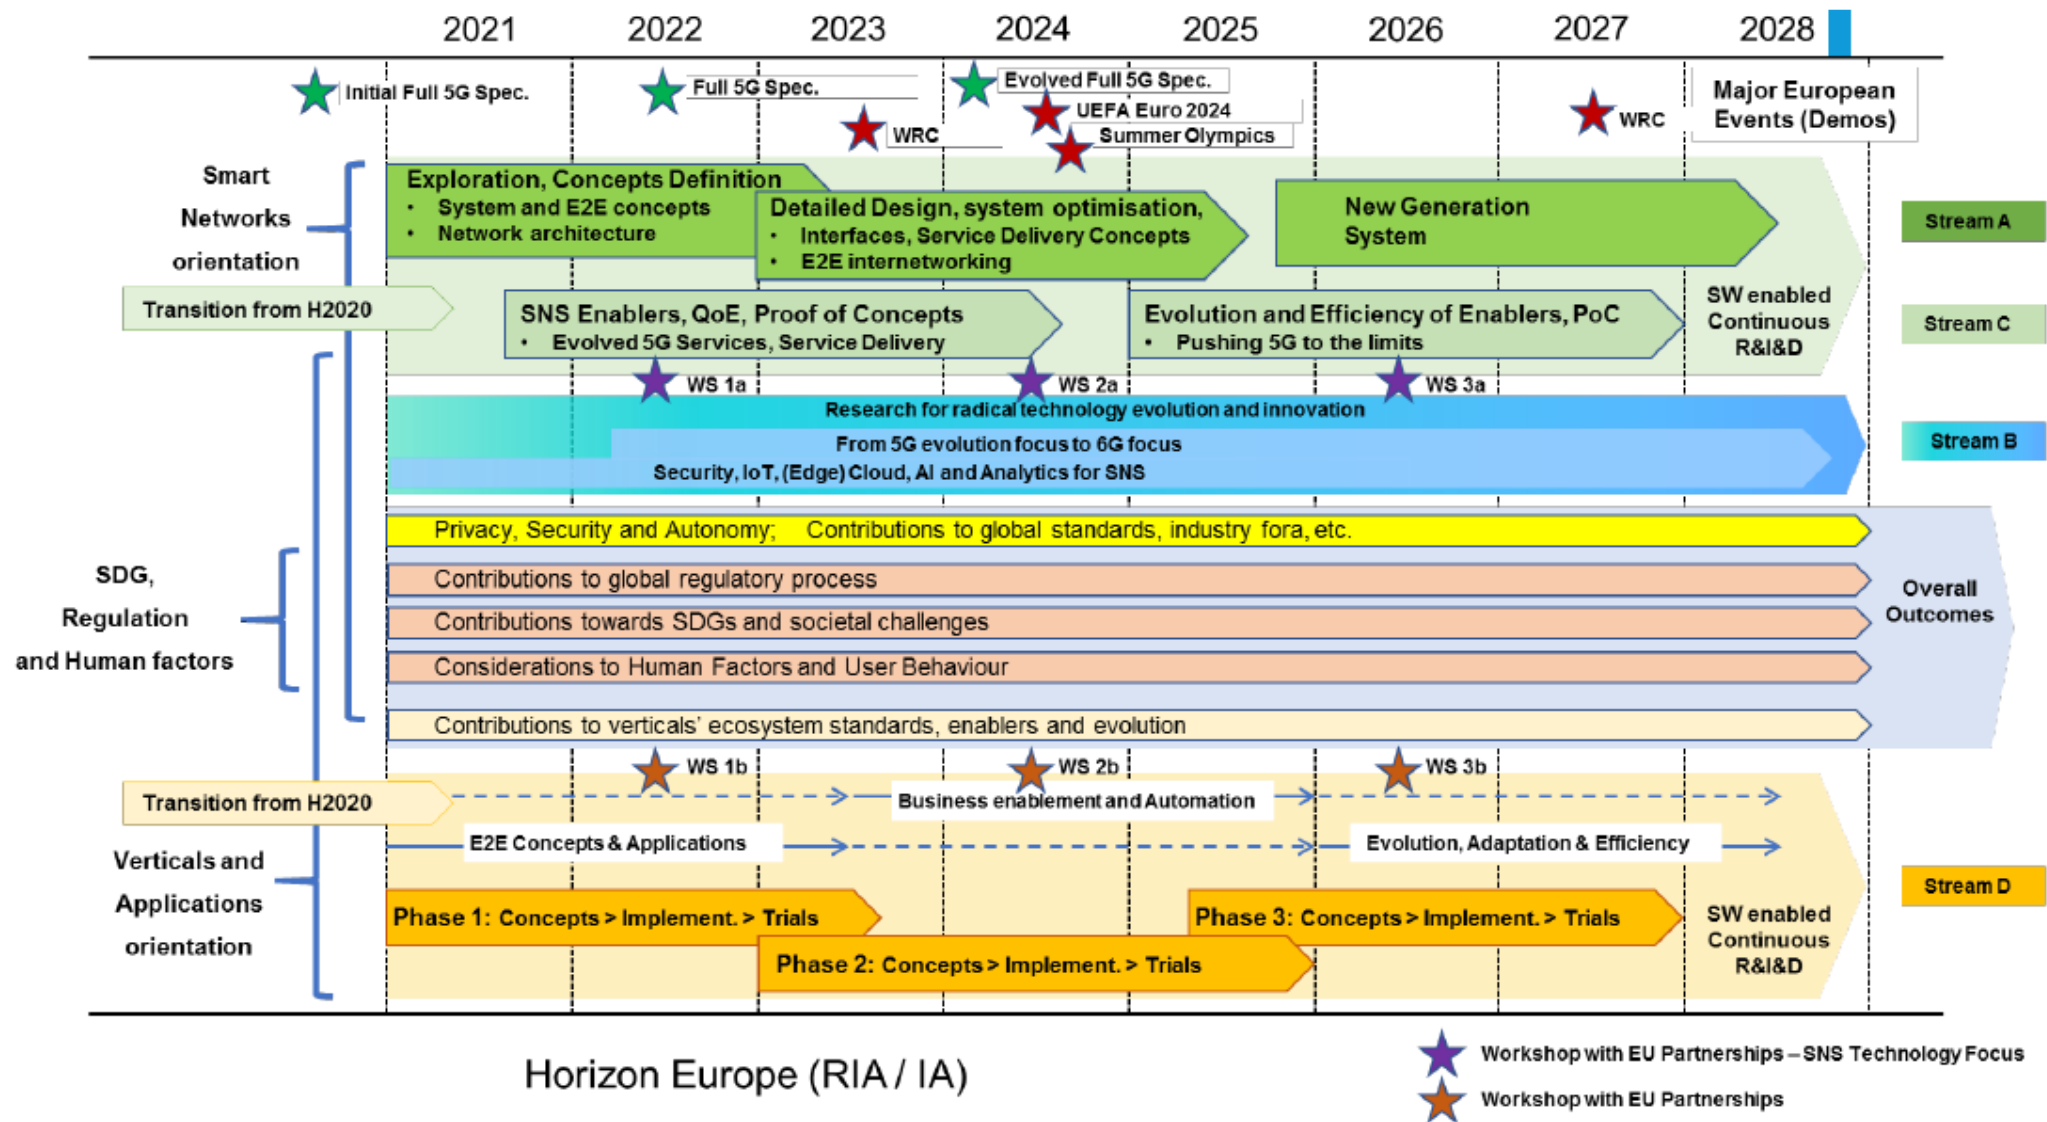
2021 2022 2023 2024 2025 2026 2027 2028

Initial Full 5G Spec.

Full 5G Spec.

WRC

Evolved Full 5G Spec.

UEFA Euro 2024

Summer Olympics

WRC

Major European Events (Demos)

Smart Networks orientation

Exploration, Concepts Definition
• System and E2E concepts
• Network architecture

Detailed Design, system optimisation,
• Interfaces, Service Delivery Concepts
• E2E internetworking

New Generation System

Stream A

Transition from H2020

SNS Enablers, QoE, Proof of Concepts
• Evolved 5G Services, Service Delivery

Evolution and Efficiency of Enablers, PoC
• Pushing 5G to the limits

SW enabled Continuous R&I&D

Stream C

WS 1a

WS 2a

WS 3a

Research for radical technology evolution and innovation

From 5G evolution focus to 6G focus

Security, IoT, (Edge) Cloud, AI and Analytics for SNS

Stream B

SDG, Regulation and Human factors

Privacy, Security and Autonomy; Contributions to global standards, industry fora, etc.

Contributions to global regulatory process

Contributions towards SDGs and societal challenges

Considerations to Human Factors and User Behaviour

Contributions to verticals' ecosystem standards, enablers and evolution

Overall Outcomes

WS 1b

WS 2b

WS 3b

Transition from H2020

Business enablement and Automation

E2E Concepts & Applications

Evolution, Adaptation & Efficiency

Verticals and Applications orientation

Phase 1: Concepts > Implement. > Trials

Phase 3: Concepts > Implement. > Trials

Phase 2: Concepts > Implement. > Trials

SW enabled Continuous R&I&D

Stream D

Horizon Europe (RIA / IA)

Workshop with EU Partnerships – SNS Technology Focus

Workshop with EU Partnerships